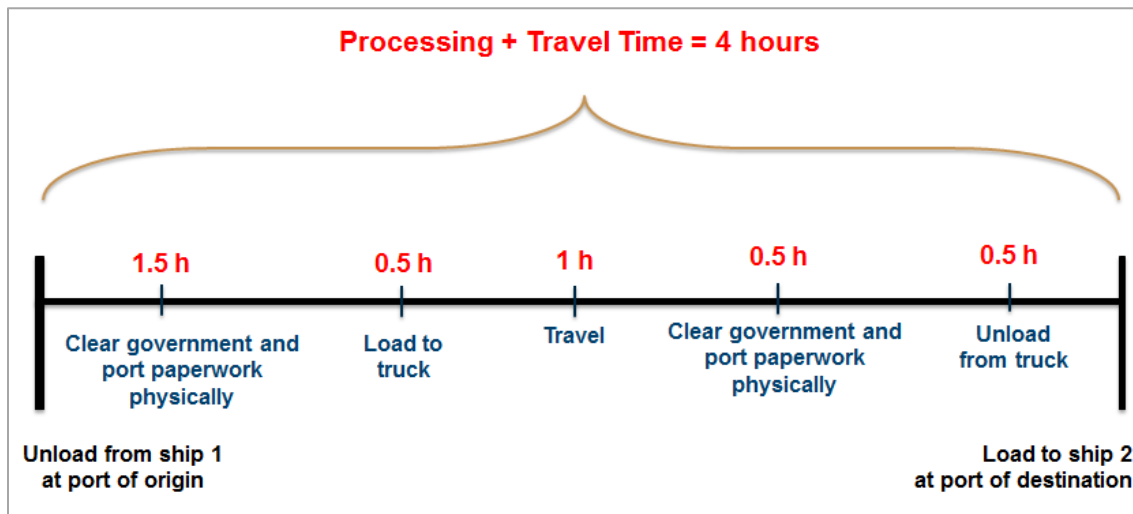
Processing + Travel Time = 4 hours

1.5 h
Clear government and port paperwork physically

0.5 h
Load to truck

1 h
Travel

0.5 h
Clear government and port paperwork physically

0.5 h
Unload from truck

Unload from ship 1 at port of origin

Load to ship 2 at port of destination